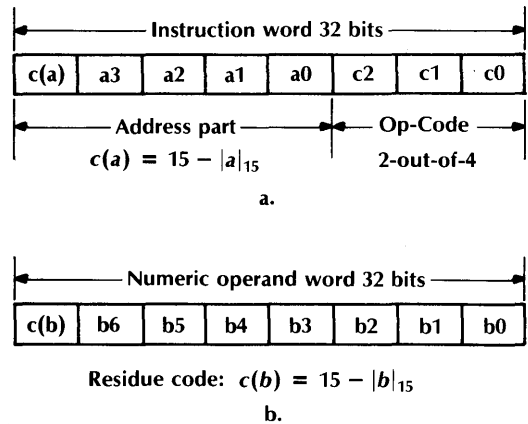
Instruction word 32 bits

| c(a) | a3 | a2 | a1 | a0 | c2 | c1 | c0 |
|---|---|---|---|---|---|---|---|

Address part
$c(a) = 15 - |a|_{15}$

Op-Code
2-out-of-4

a.

Numeric operand word 32 bits

| c(b) | b6 | b5 | b4 | b3 | b2 | b1 | b0 |
|---|---|---|---|---|---|---|---|

Residue code: $c(b) = 15 - |b|_{15}$

b.